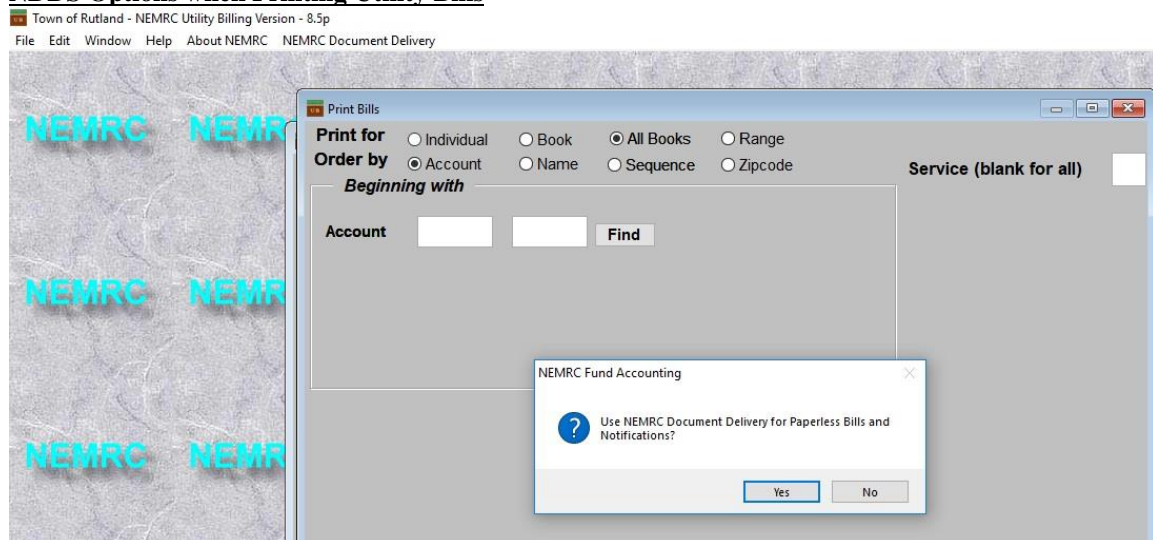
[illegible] Options when Printing Utility Bills

Town of Rutland - NEMRC Utility Billing Version - 8.5p

File Edit Window Help About NEMRC NEMRC Document Delivery

NEMRC NEMR

NEMRC NEMR

NEMRC NEMR

Print Bills

Print for ○ Individual ○ Book ◉ All Books ○ Range

Order by ◉ Account ○ Name ○ Sequence ○ Zipcode

Service (blank for all)

Beginning with

Account Find

NEMRC Fund Accounting

Use NEMRC Document Delivery for Paperless Bills and Notifications?

Yes No